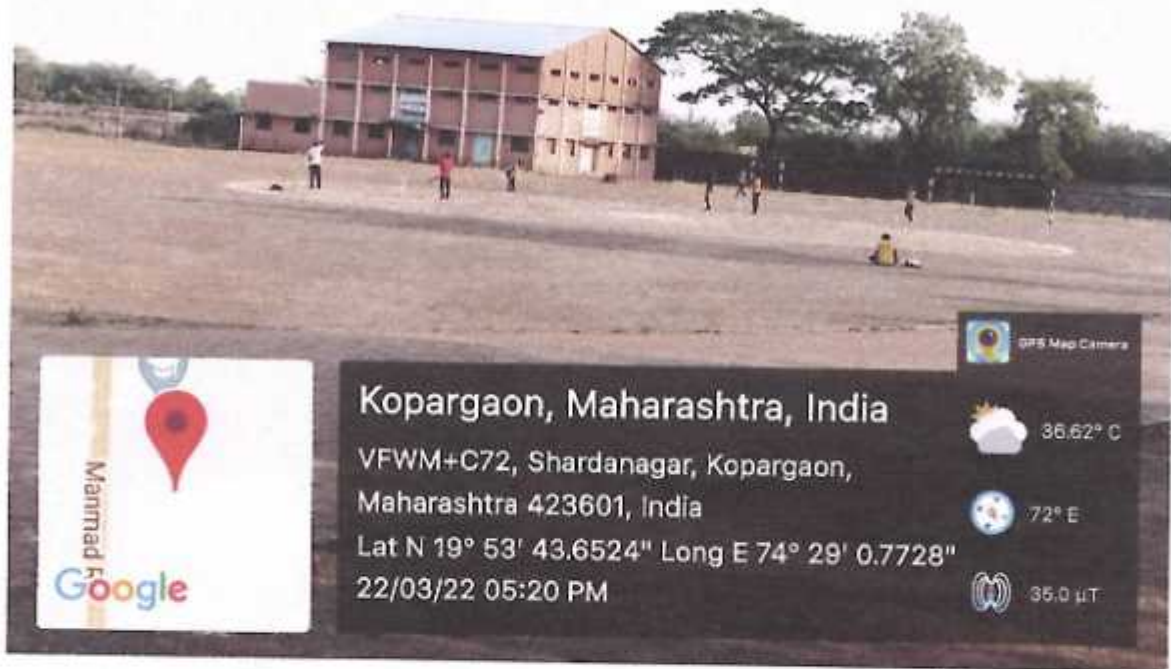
GPS Map Camera

Manmad

Google

Kopargaon, Maharashtra, India
VFWM+C72, Shardanagar, Kopargaon, Maharashtra 423601, India
Lat N 19° 53' 43.6524" Long E 74° 29' 0.7728"
22/03/22 05:20 PM

36.62° C

72° E

35.0 µT